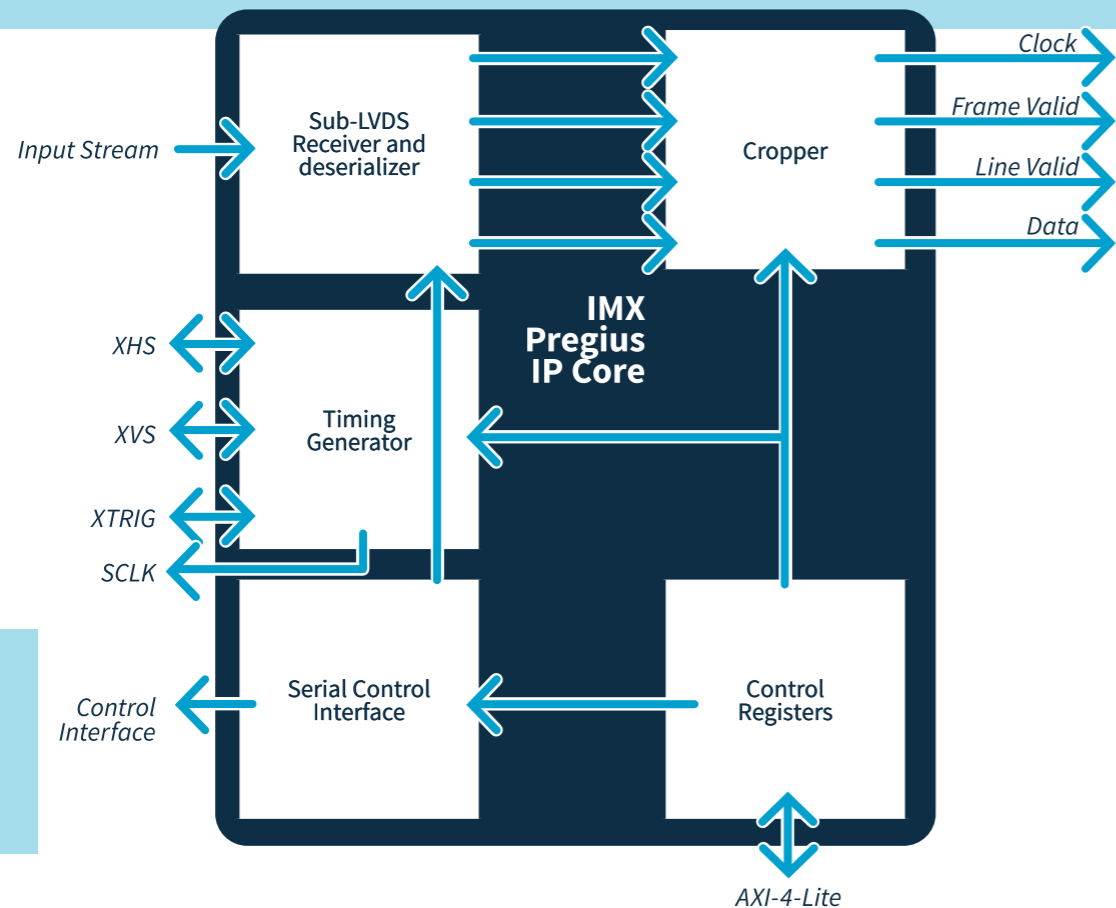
Input Stream

Sub-LVDS Receiver and deserializer

Cropper

Clock

Frame Valid

Line Valid

Data

IMX Pregius IP Core

XHS

XVS

XTRIG

SCLK

Timing Generator

Control Interface

Serial Control Interface

Control Registers

AXI-4-Lite